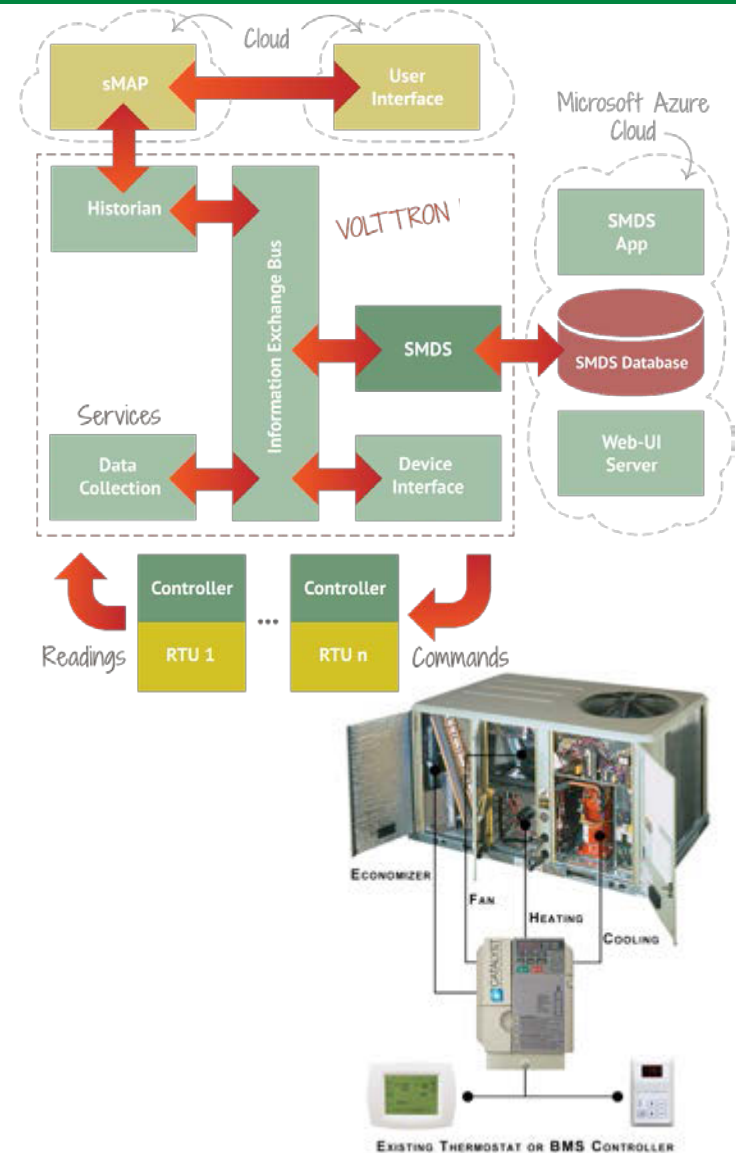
Cloud

sMAP

User Interface

Microsoft Azure Cloud

Historian

VOLTTRON

SMDS App

Information Exchange Bus

SMDS

SMDS Database

Services

Web-UI Server

Data Collection

Device Interface

Controller

RTU 1

...

Controller

RTU n

Readings

Commands

Economizer

Fan

Heating

Cooling

Existing Thermostat or BMS Controller